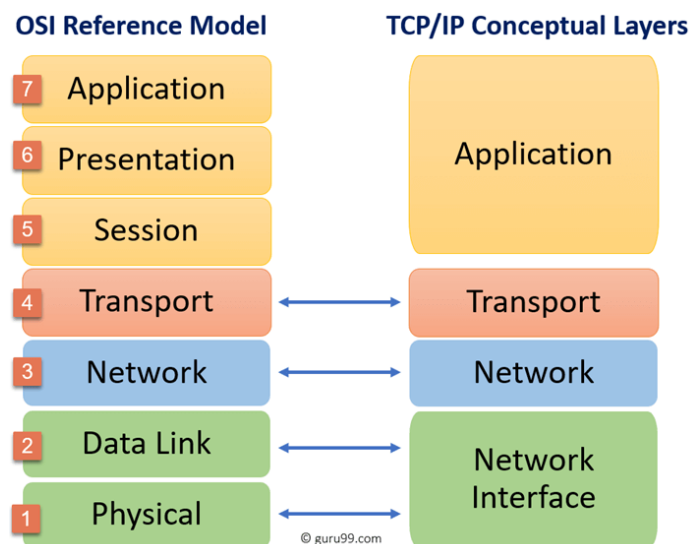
OSI Reference Model

7 Application

6 Presentation

5 Session

4 Transport

3 Network

2 Data Link

1 Physical

TCP/IP Conceptual Layers

Application

Transport

Network

Network Interface

© guru99.com